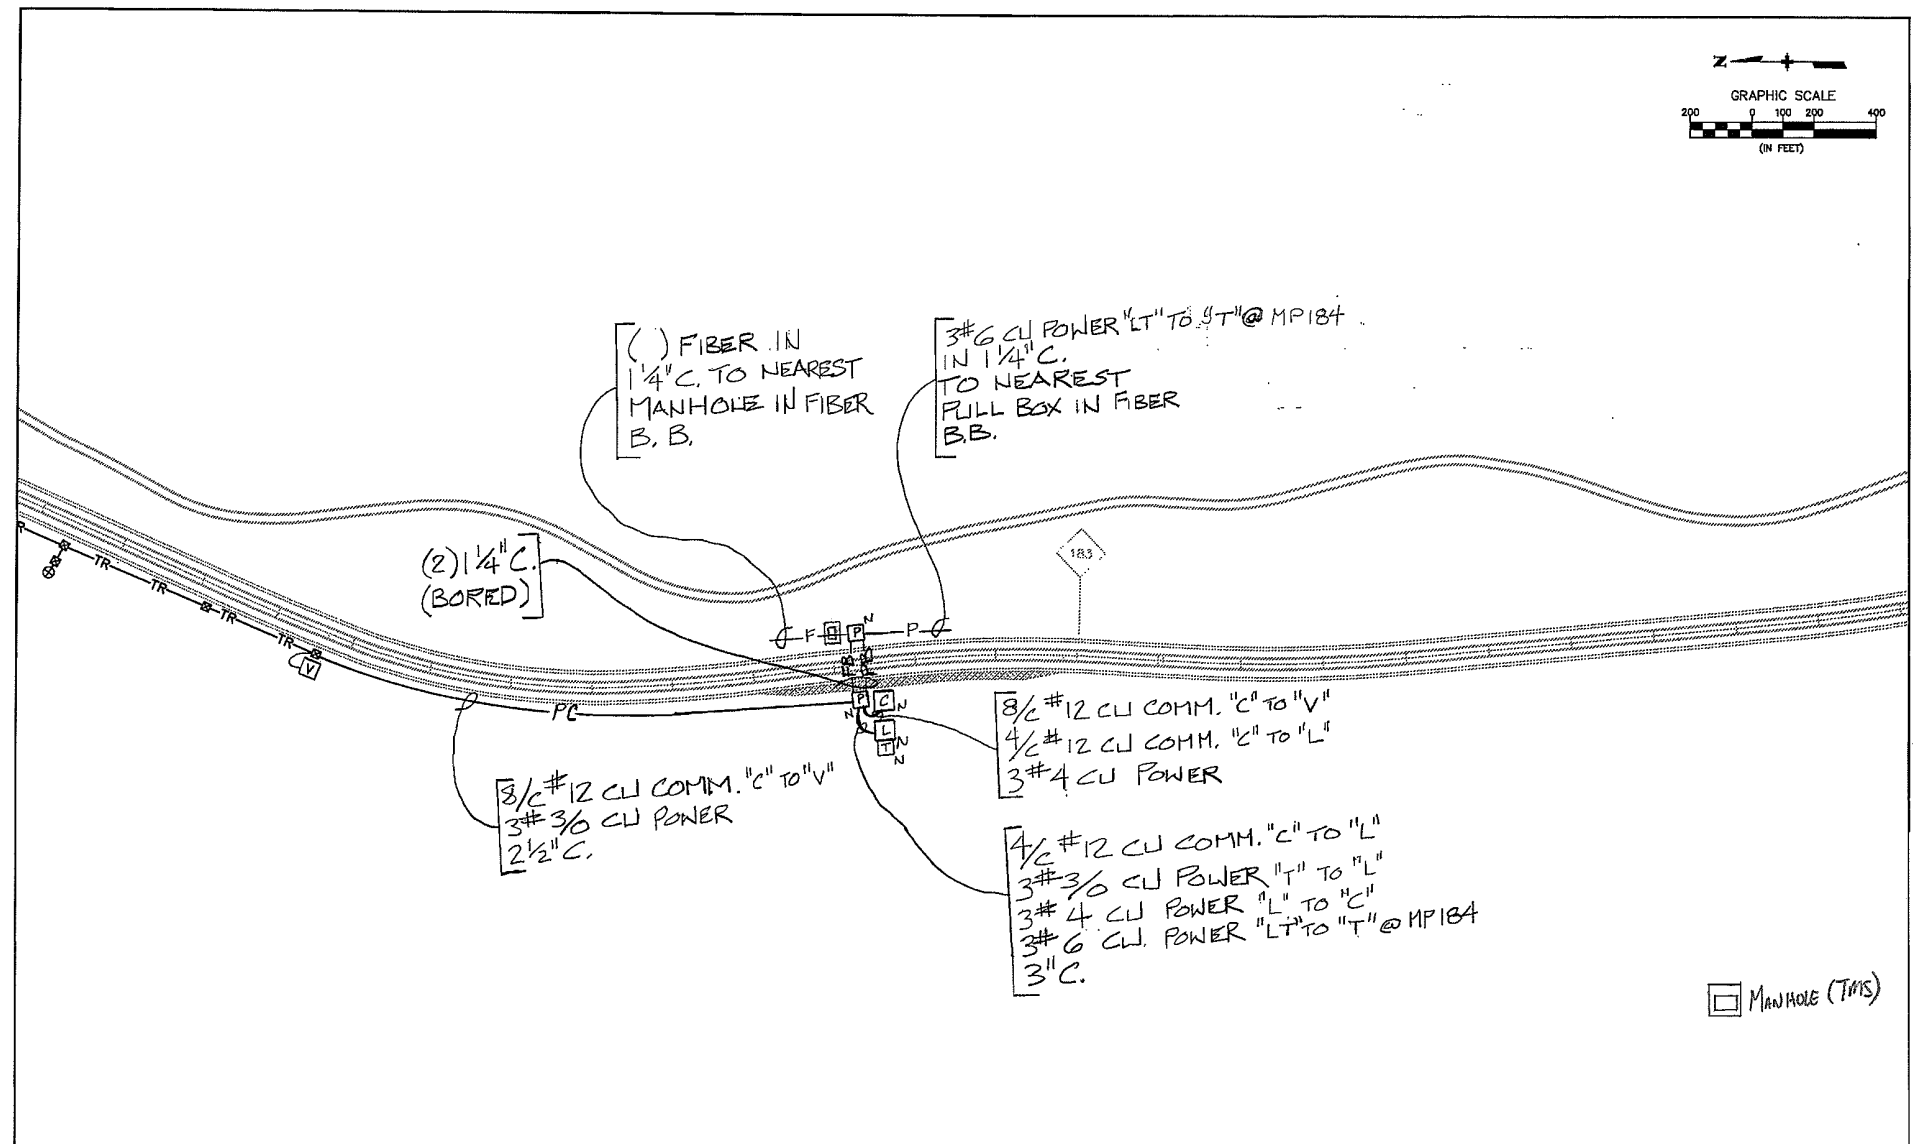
N

GRAPHIC SCALE
200 0 100 200 400
(IN FEET)

( ) FIBER IN
$1\frac{1}{4}$"C. TO NEAREST
MANHOLE IN FIBER
B. B.

3#6 CU POWER "LT" TO "T" @ MP184
IN $1\frac{1}{4}$"C.
TO NEAREST
PULL BOX IN FIBER
B.B.

(2) $1\frac{1}{4}$"C.
(BORED)

183

R
TR
TR
TR
TR
V

F
P
N
P
C
L
T
N
N
N
N

PC

8/C #12 CU COMM. "C" TO "V"
4/C #12 CU COMM. "C" TO "L"
3#4 CU POWER

8/C #12 CU COMM. "C" TO "V"
3#3/0 CU POWER
$2\frac{1}{2}$"C.

4/C #12 CU COMM. "C" TO "L"
3#3/0 CU POWER "T" TO "L"
3#4 CU POWER "L" TO "C"
3#6 CU. POWER "LT" TO "T" @ MP184
3"C.

MANHOLE (TMS)